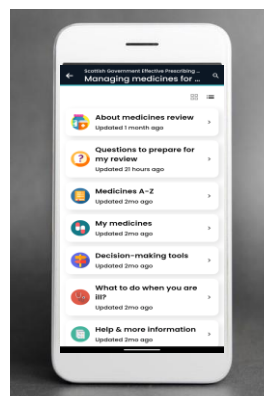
Scottish Government Effective Prescribing ...
Managing medicines for ...

About medicines review
Updated 1 month ago

Questions to prepare for my review
Updated 21 hours ago

Medicines A-Z
Updated 2mo ago

My medicines
Updated 2mo ago

Decision-making tools
Updated 2mo ago

What to do when you are ill?
Updated 2mo ago

Help & more information
Updated 2mo ago